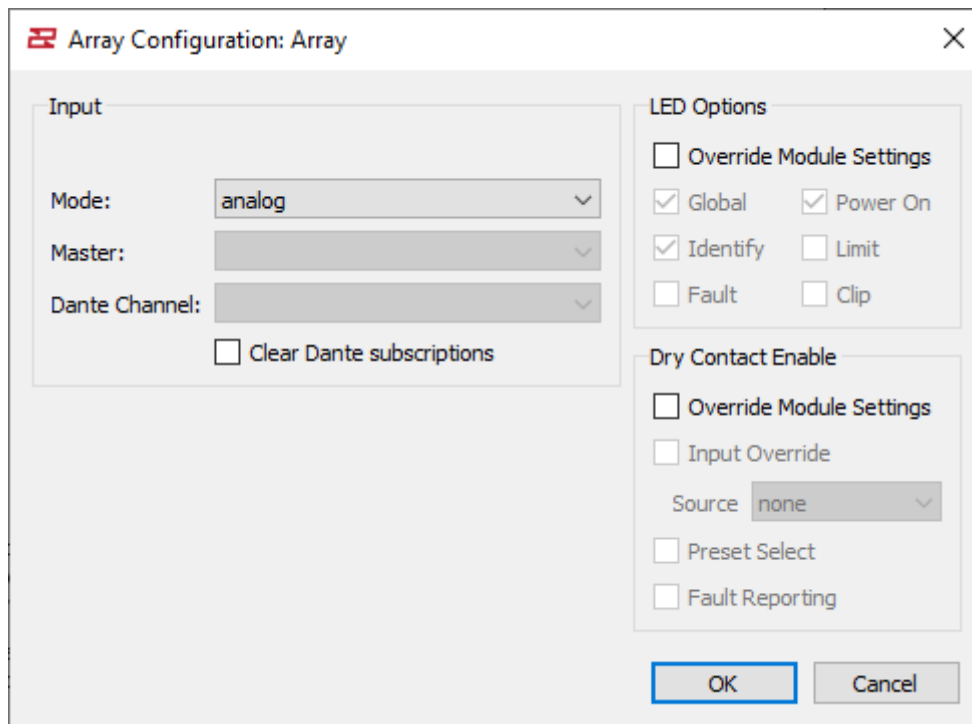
Array Configuration: Array

Input

Mode: analog

Master:

Dante Channel:

Clear Dante subscriptions

LED Options

Override Module Settings

Global

Power On

Identify

Limit

Fault

Clip

Dry Contact Enable

Override Module Settings

Input Override

Source none

Preset Select

Fault Reporting

OK

Cancel